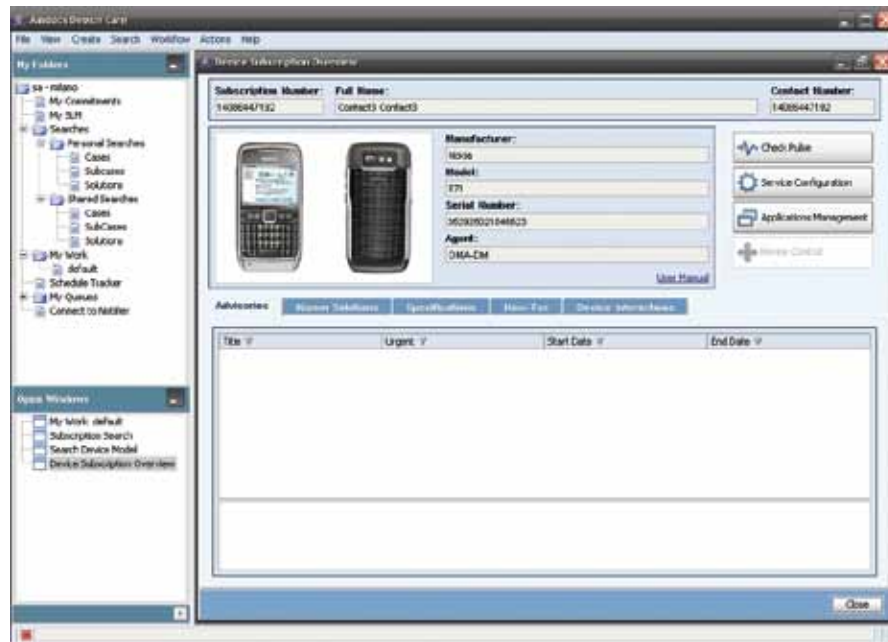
Amdocs Device Care

File View Create Search Workflow Actions Help

My Folders

sa - milano
My Commitments
My SLM
Searches
Personal Searches
Cases
Subcases
Solutions
Shared Searches
Cases
SubCases
Solutions
My Work
default
Schedule Tracker
My Queues
Connect to Notifier

Open Windows

My Work: default
Subscription Search
Search Device Model
Device Subscription Overview

Device Subscription Overview

Subscription Number:
14086447182

Full Name:
Contact3 Contact3

Contact Number:
14086447182

Manufacturer:
Nokia

Model:
E71

Serial Number:
352820210448823

Agent:
OMA-DM

User Manual

Check Pulse

Service Configuration

Applications Management

Remote Control

Advisories

Known Solutions

Specifications

How-Tos

Device Interactions

| Title | Urgent | Start Date | End Date |
|---|---|---|---|

Close